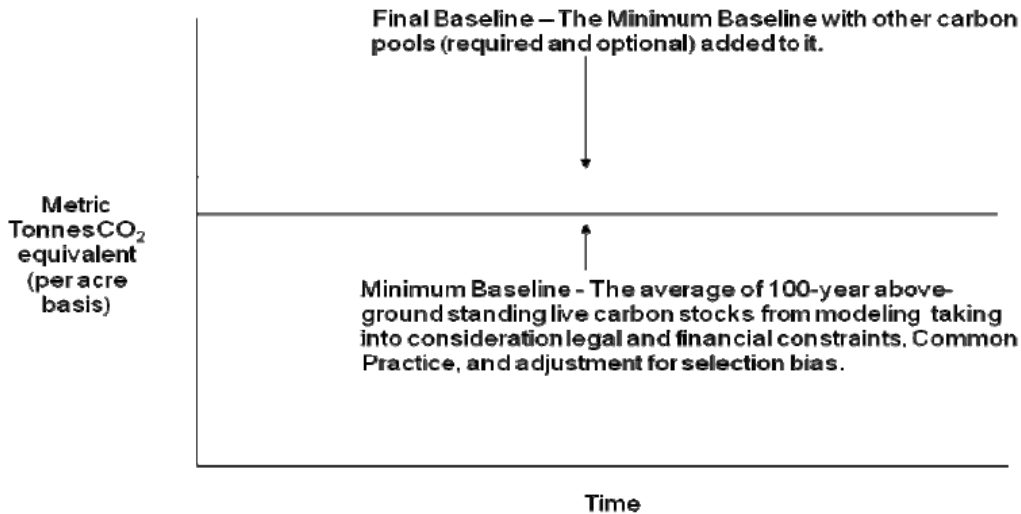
Final Baseline – The Minimum Baseline with other carbon pools (required and optional) added to it.

Metric Tonnes $CO_2$ equivalent (per acre basis)

Minimum Baseline - The average of 100-year aboveground standing live carbon stocks from modeling taking into consideration legal and financial constraints, Common Practice, and adjustment for selection bias.

Time